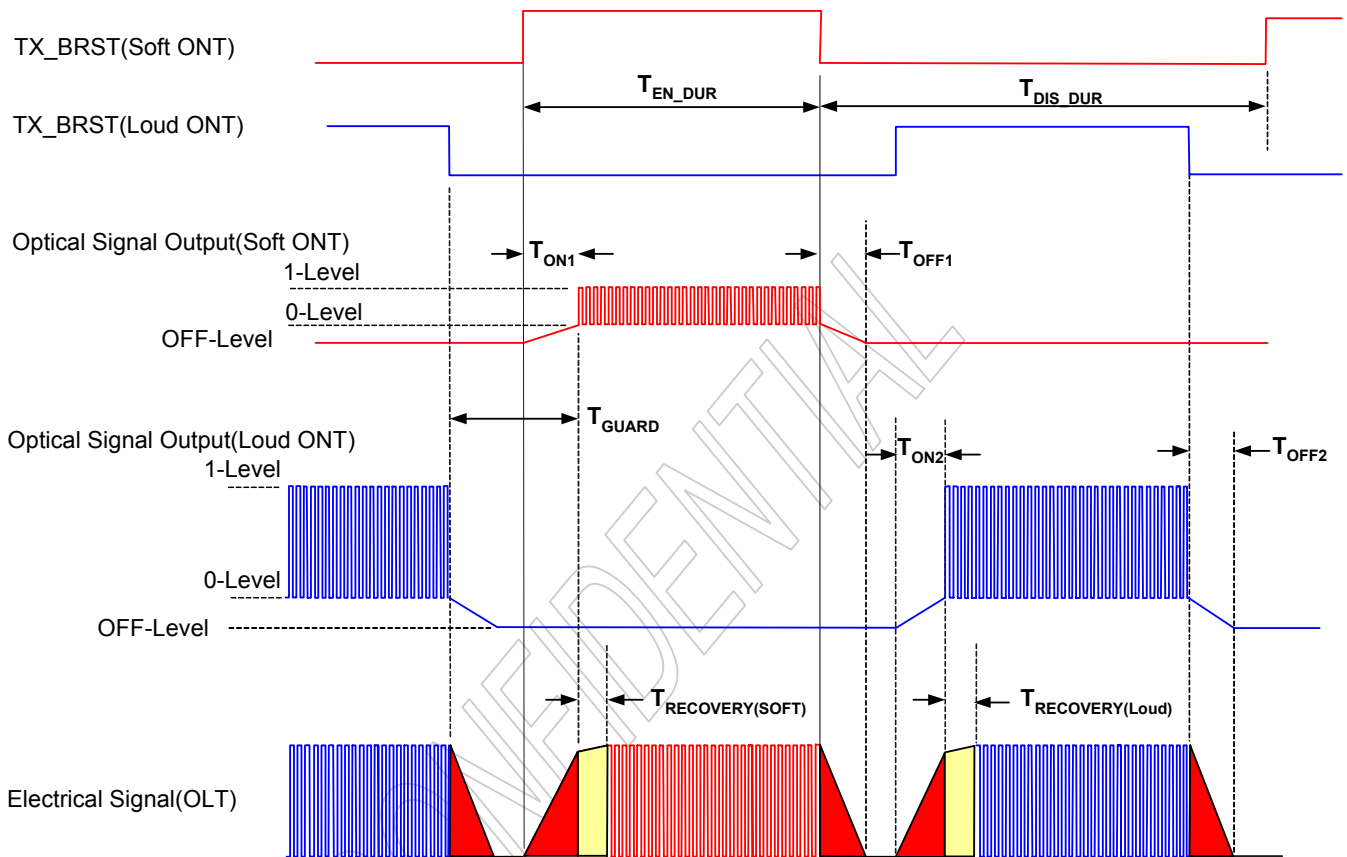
TX_BRST(Soft ONT)

$T_{EN\_DUR}$

$T_{DIS\_DUR}$

TX_BRST(Loud ONT)

Optical Signal Output(Soft ONT)

$T_{ON1}$

$T_{OFF1}$

1-Level

0-Level

OFF-Level

$T_{GUARD}$

Optical Signal Output(Loud ONT)

$T_{ON2}$

$T_{OFF2}$

1-Level

0-Level

OFF-Level

$T_{RECOVERY(SOFT)}$

$T_{RECOVERY(Loud)}$

Electrical Signal(OLT)

CONFIDENTIAL